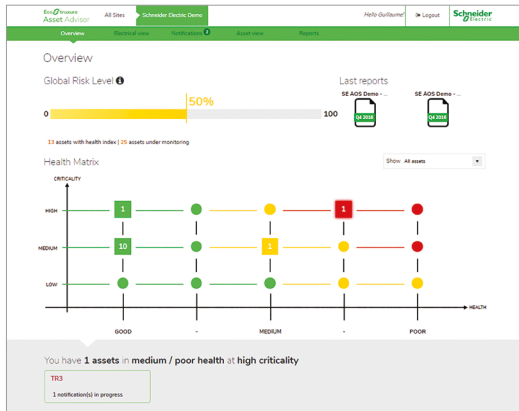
EcoStruxure Asset Advisor
All Sites
Schneider Electric Demo
Hello Guillaume!
Logout
Schneider Electric

Overview
Electrical view
Notifications 1
Asset view
Reports

Overview

Global Risk Level

50%
0
100

13 assets with health index | 25 assets under monitoring

Last reports
SE AOS Demo - ...
Q4 2018
SE AOS Demo - ...
Q4 2018

Health Matrix

Show All assets

CRITICALITY
HIGH
MEDIUM
LOW
1
1
10
1
GOOD
-
MEDIUM
-
POOR
HEALTH

You have 1 assets in medium / poor health at high criticality

TR3
1 notification(s) in progress